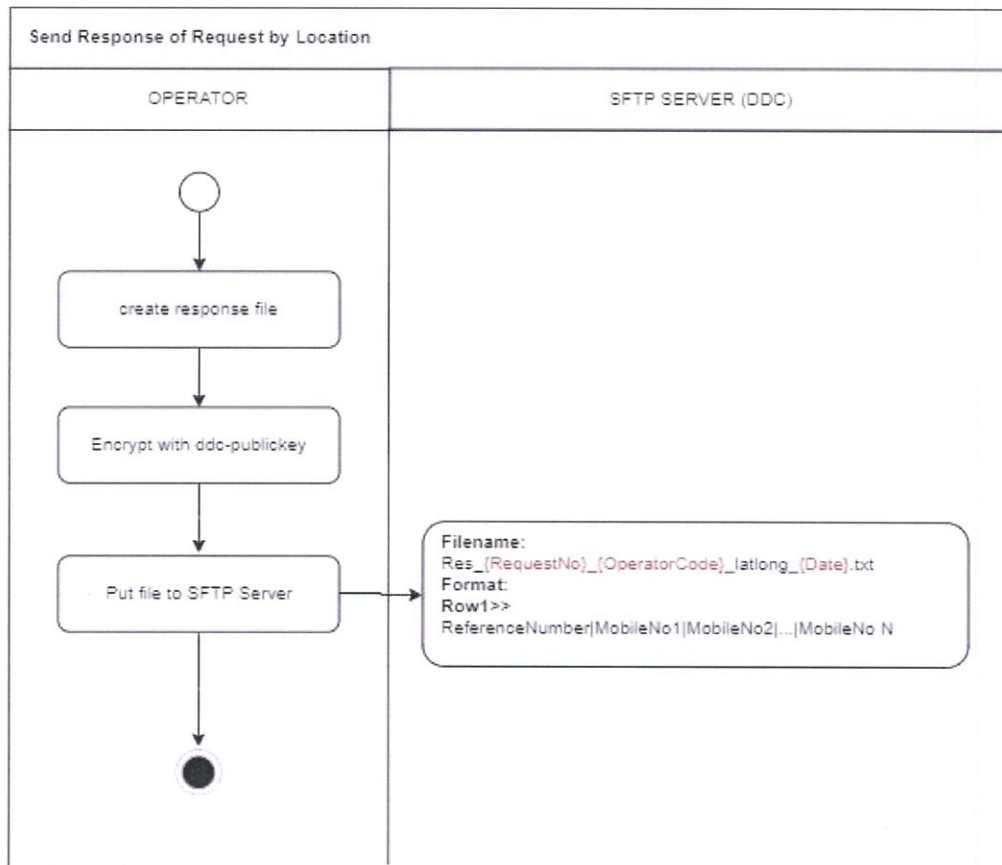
Send Response of Request by Location

OPERATOR

SFTP SERVER (DDC)

create response file

Encrypt with ddc-publickey

Put file to SFTP Server

Filename:
Res_{RequestNo}_{OperatorCode}_latlong_{Date}.txt
Format:
Row1>>
ReferenceNumber|MobileNo1|MobileNo2|...|MobileNo N